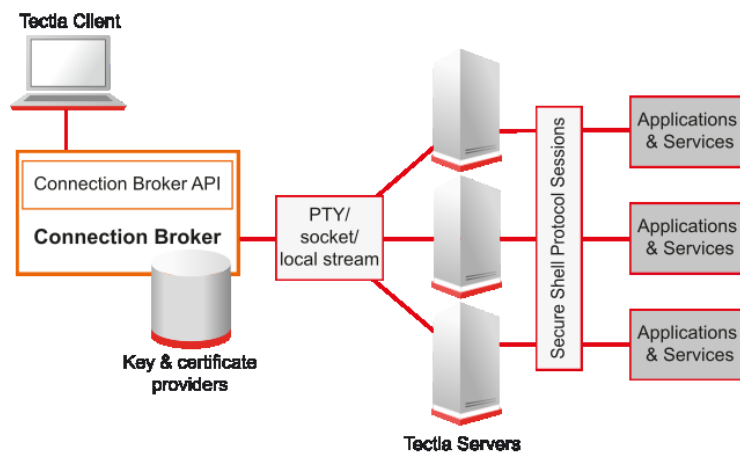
Tectia Client

Connection Broker API

Connection Broker

Key & certificate providers

PTY/ socket/ local stream

Secure Shell Protocol Sessions

Applications & Services

Applications & Services

Applications & Services

Tectia Servers